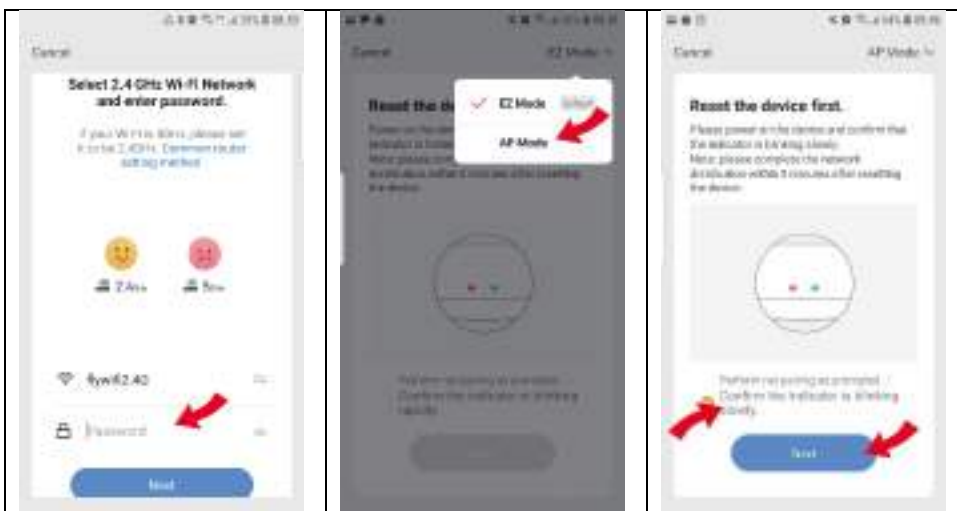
Cancel

Select 2.4 GHz Wi-Fi Network and enter password.

If your Wi-Fi is 5GHz, please set it to be 2.4GHz. Common router setting method

2.4GHz 5GHz

flywifi2.4G

Password

Next

Cancel EZ Mode

Reset the de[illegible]

EZ Mode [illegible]

AP Mode

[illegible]

Perform net pairing as prompted. Confirm the indicator is blinking rapidly.

Cancel AP Mode

Reset the device first.

Please power on the device and confirm that the indicator is blinking slowly. Note: please complete the network distribution within 3 minutes after resetting the device.

Perform net pairing as prompted. Confirm the indicator is blinking slowly.

Next